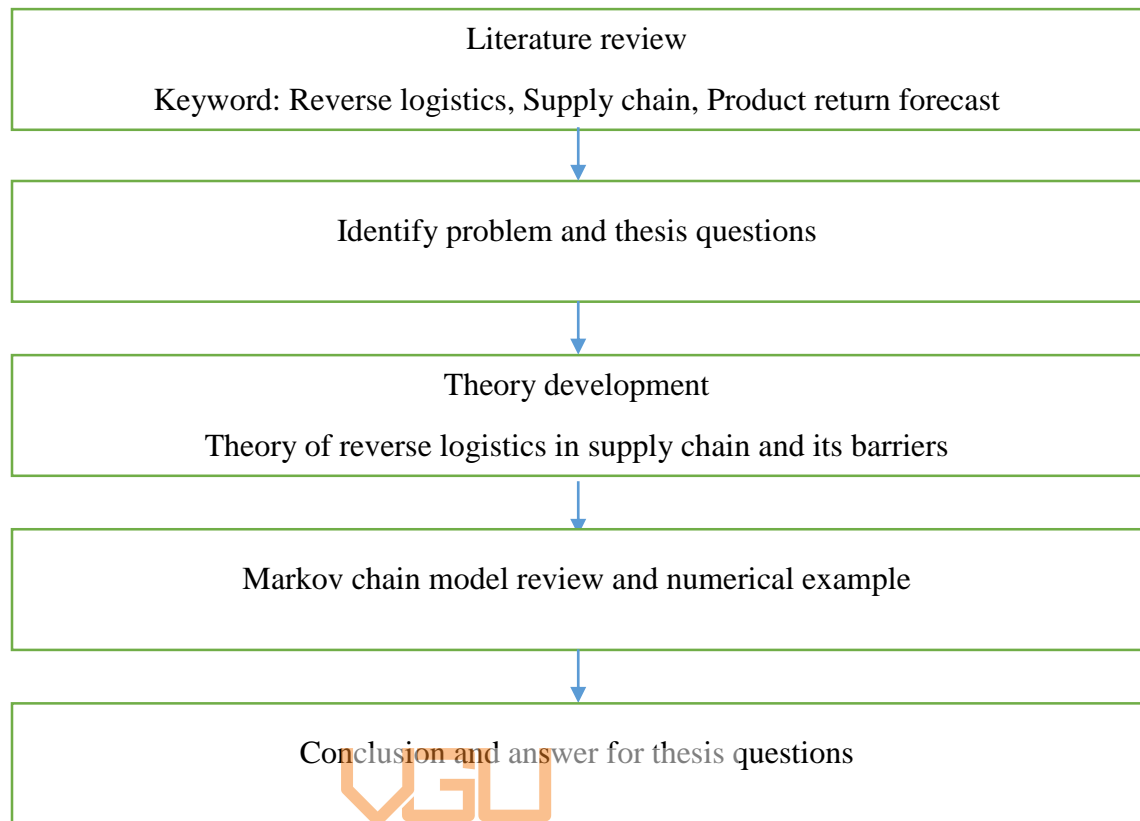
Literature review

Keyword: Reverse logistics, Supply chain, Product return forecast

Identify problem and thesis questions

Theory development

Theory of reverse logistics in supply chain and its barriers

Markov chain model review and numerical example

Conclusion and answer for thesis questions

VGU